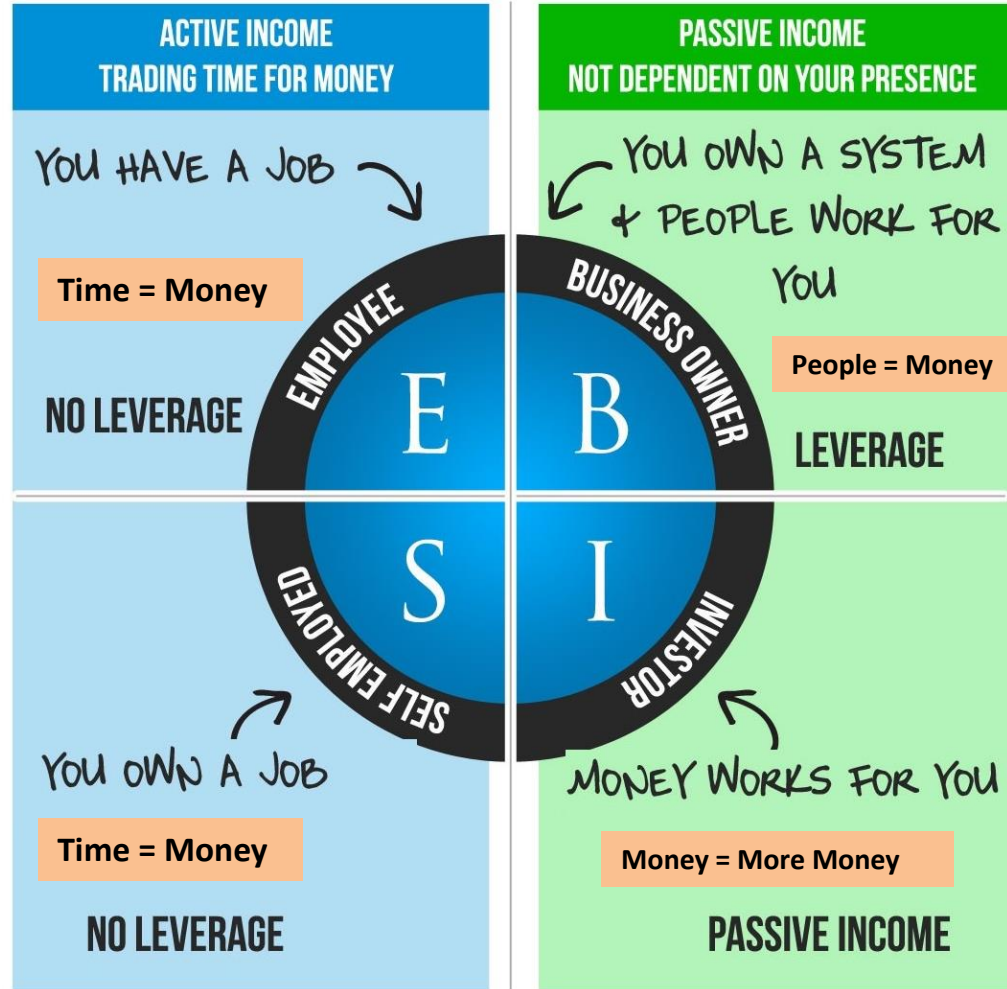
ACTIVE INCOME
TRADING TIME FOR MONEY

YOU HAVE A JOB

Time = Money

NO LEVERAGE

PASSIVE INCOME
NOT DEPENDENT ON YOUR PRESENCE

YOU OWN A SYSTEM & PEOPLE WORK FOR YOU

People = Money

LEVERAGE

EMPLOYEE

E

BUSINESS OWNER

B

S

SELF EMPLOYED

I

INVESTOR

YOU OWN A JOB

Time = Money

NO LEVERAGE

MONEY WORKS FOR YOU

Money = More Money

PASSIVE INCOME